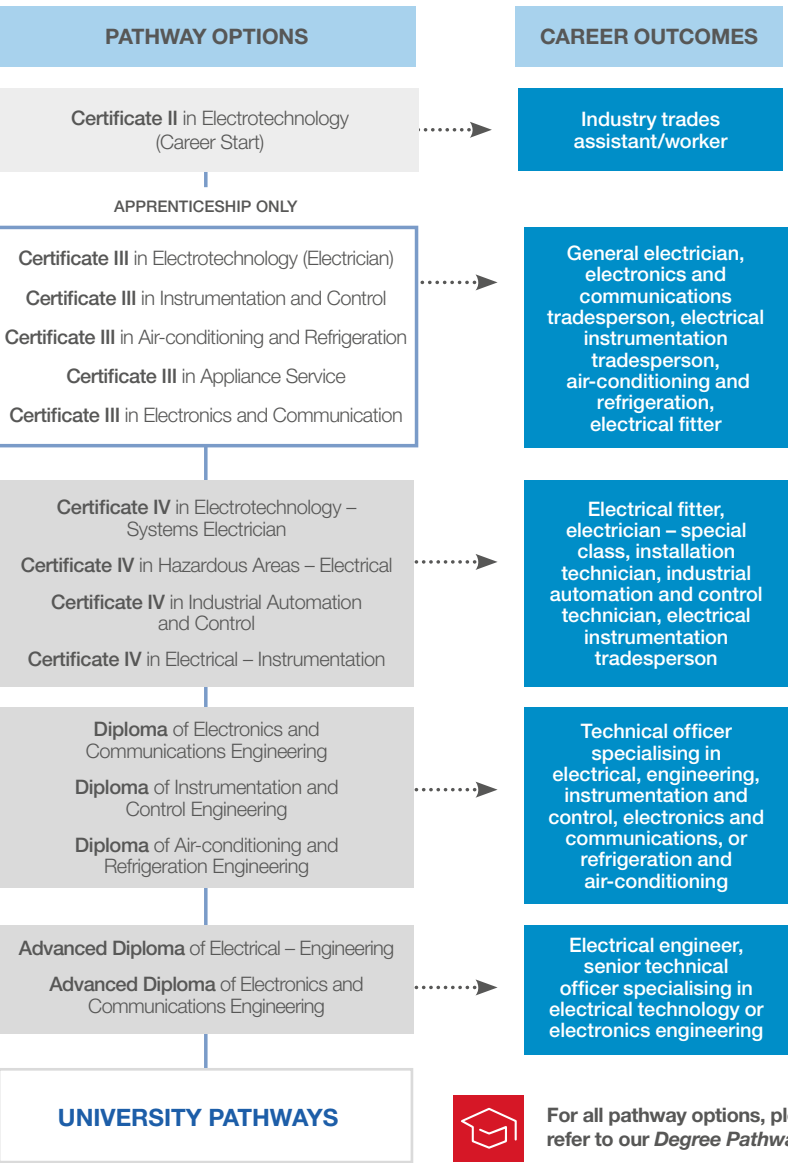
PATHWAY OPTIONS

CAREER OUTCOMES

Certificate II in Electrotechnology (Career Start)

Industry trades assistant/worker

APPRENTICESHIP ONLY

Certificate III in Electrotechnology (Electrician)

Certificate III in Instrumentation and Control

Certificate III in Air-conditioning and Refrigeration

Certificate III in Appliance Service

Certificate III in Electronics and Communication

General electrician, electronics and communications tradesperson, electrical instrumentation tradesperson, air-conditioning and refrigeration, electrical fitter

Certificate IV in Electrotechnology – Systems Electrician

Certificate IV in Hazardous Areas – Electrical

Certificate IV in Industrial Automation and Control

Certificate IV in Electrical – Instrumentation

Electrical fitter, electrician – special class, installation technician, industrial automation and control technician, electrical instrumentation tradesperson

Diploma of Electronics and Communications Engineering

Diploma of Instrumentation and Control Engineering

Diploma of Air-conditioning and Refrigeration Engineering

Technical officer specialising in electrical, engineering, instrumentation and control, electronics and communications, or refrigeration and air-conditioning

Advanced Diploma of Electrical – Engineering

Advanced Diploma of Electronics and Communications Engineering

Electrical engineer, senior technical officer specialising in electrical technology or electronics engineering

UNIVERSITY PATHWAYS

For all pathway options, pl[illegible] refer to our Degree Pathw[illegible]